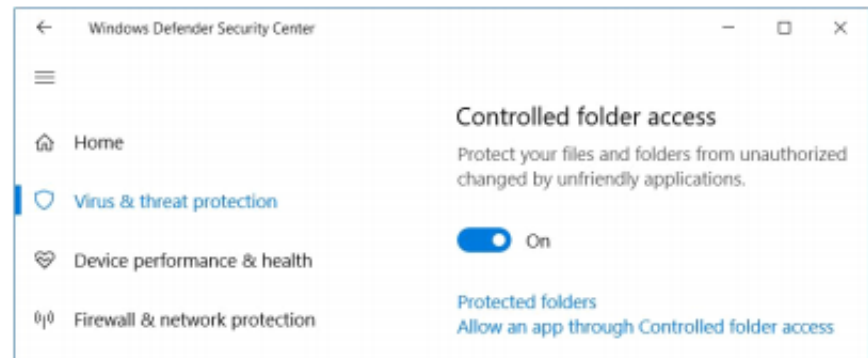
Windows Defender Security Center

Home

Virus & threat protection

Device performance & health

Firewall & network protection

Controlled folder access

Protect your files and folders from unauthorized changed by unfriendly applications.

On

Protected folders

Allow an app through Controlled folder access